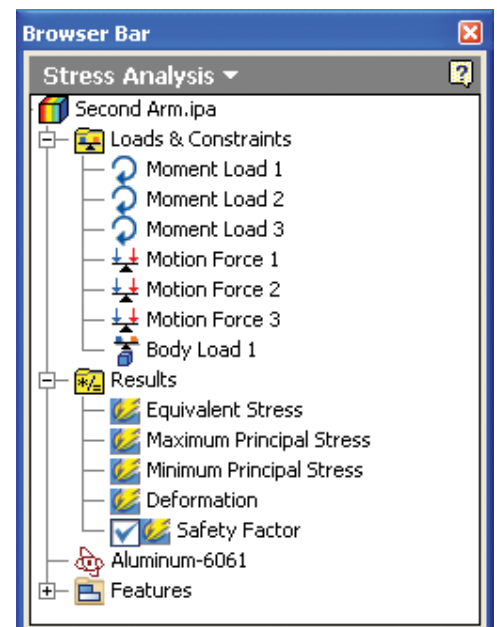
Browser Bar

Stress Analysis

Second Arm.ipa

Loads & Constraints

Moment Load 1

Moment Load 2

Moment Load 3

Motion Force 1

Motion Force 2

Motion Force 3

Body Load 1

Results

Equivalent Stress

Maximum Principal Stress

Minimum Principal Stress

Deformation

Safety Factor

Aluminum-6061

Features